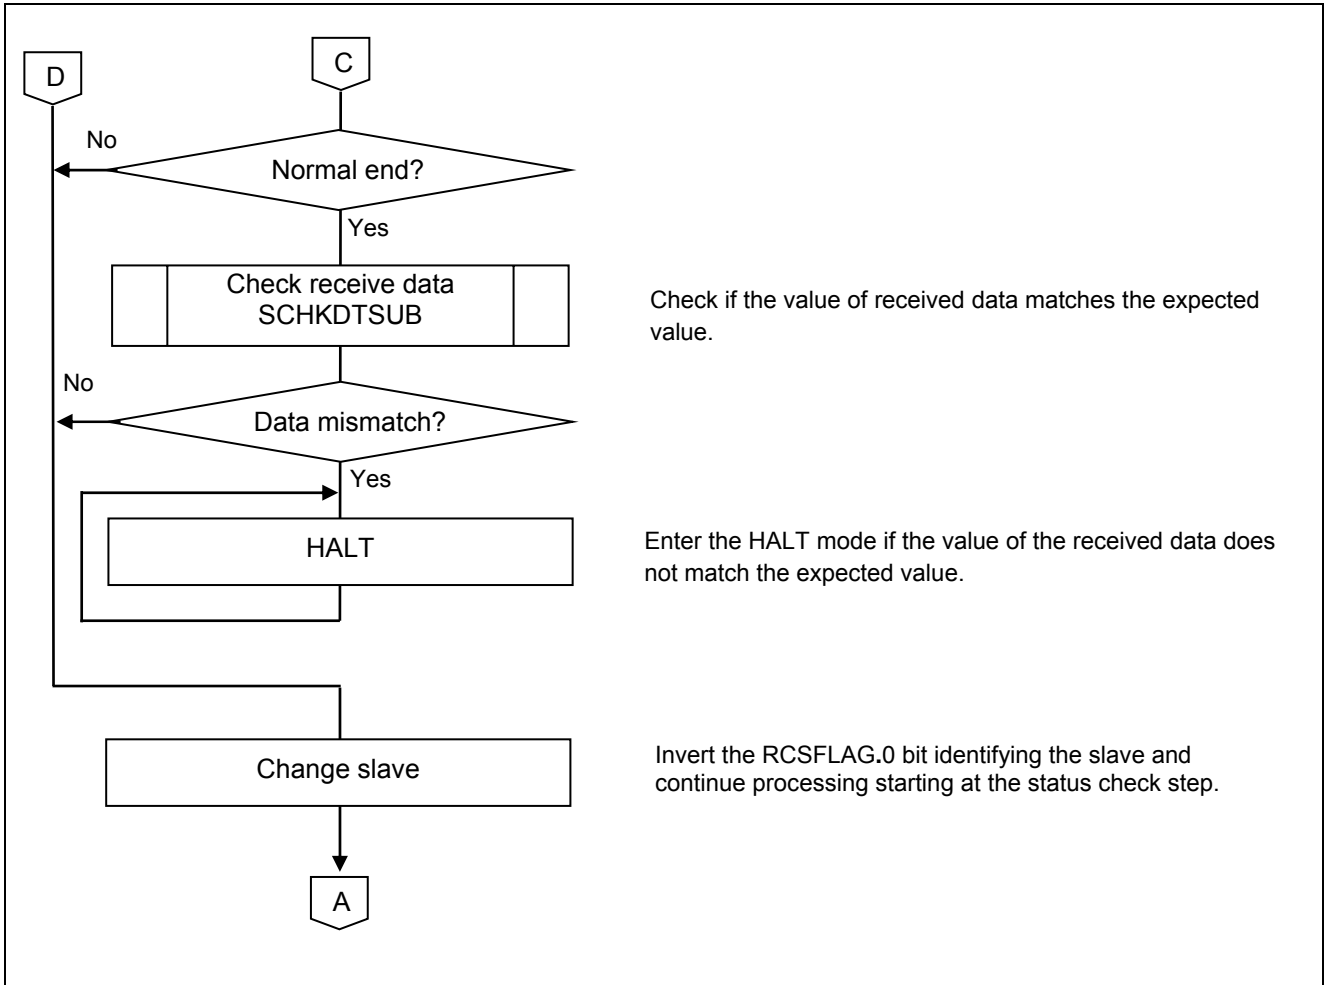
D

C

No

Normal end?

Yes

Check receive data
SCHKDTSUB

Check if the value of received data matches the expected value.

No

Data mismatch?

Yes

HALT

Enter the HALT mode if the value of the received data does not match the expected value.

Change slave

Invert the RCSFLAG.0 bit identifying the slave and continue processing starting at the status check step.

A